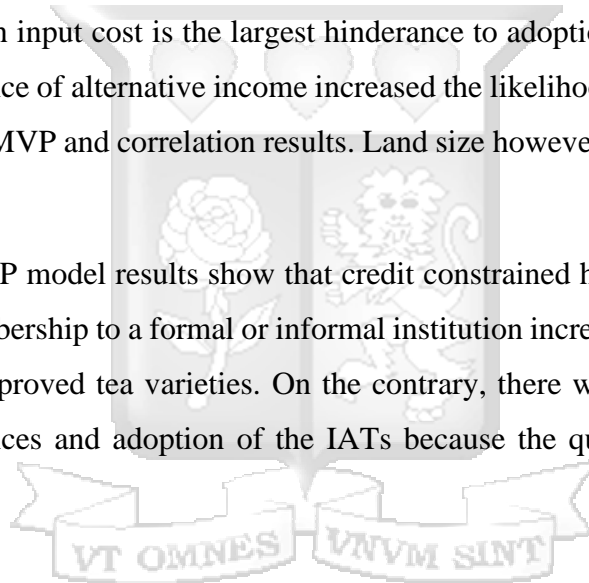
n input cost is the largest hinderance to adoptic
ce of alternative income increased the likelihoo
MVP and correlation results. Land size howeve

P model results show that credit constrained h
bership to a formal or informal institution incre
proved tea varieties. On the contrary, there w
ces and adoption of the IATs because the qu

VT OMNES VNVM SINT